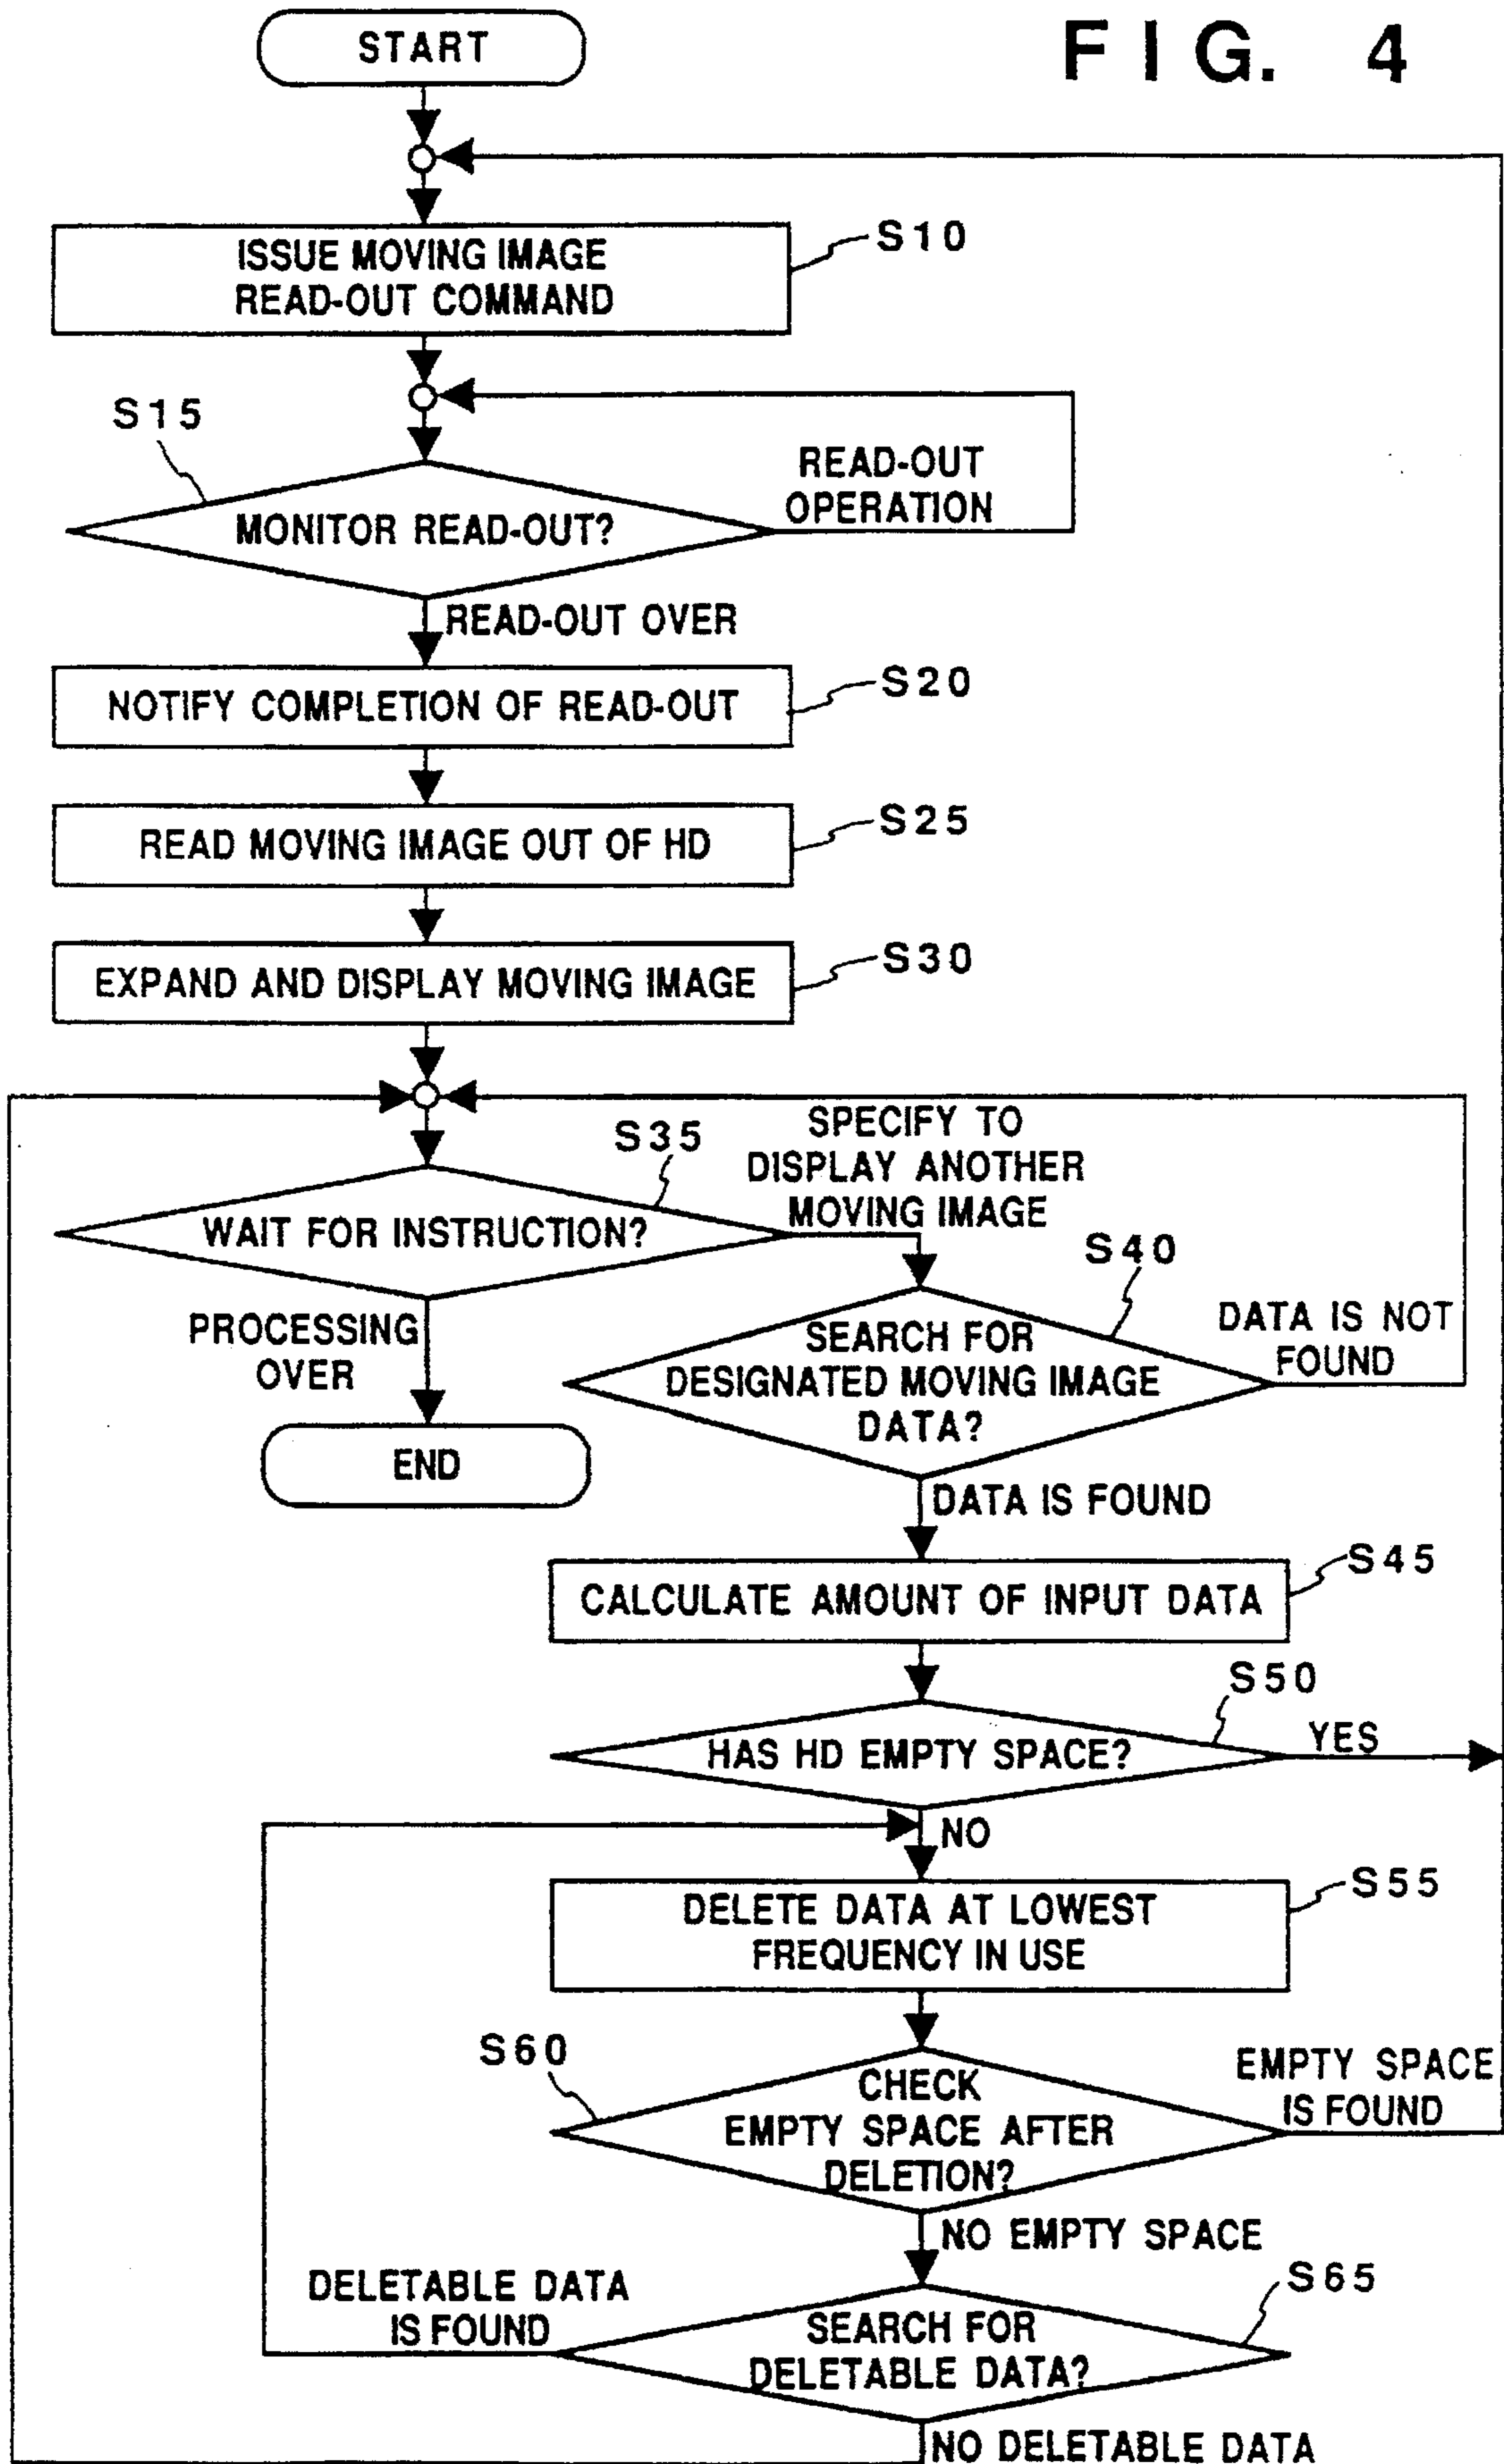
START

F I G. 4

ISSUE MOVING IMAGE READ-OUT COMMAND

S10

S15

MONITOR READ-OUT?

READ-OUT OPERATION

READ-OUT OVER

NOTIFY COMPLETION OF READ-OUT

S20

READ MOVING IMAGE OUT OF HD

S25

EXPAND AND DISPLAY MOVING IMAGE

S30

S35

SPECIFY TO DISPLAY ANOTHER MOVING IMAGE

WAIT FOR INSTRUCTION?

S40

PROCESSING OVER

SEARCH FOR DESIGNATED MOVING IMAGE DATA?

DATA IS NOT FOUND

END

DATA IS FOUND

CALCULATE AMOUNT OF INPUT DATA

S45

S50

HAS HD EMPTY SPACE?

YES

NO

DELETE DATA AT LOWEST FREQUENCY IN USE

S55

S60

CHECK EMPTY SPACE AFTER DELETION?

EMPTY SPACE IS FOUND

NO EMPTY SPACE

DELETABLE DATA IS FOUND

SEARCH FOR DELETABLE DATA?

S65

NO DELETABLE DATA